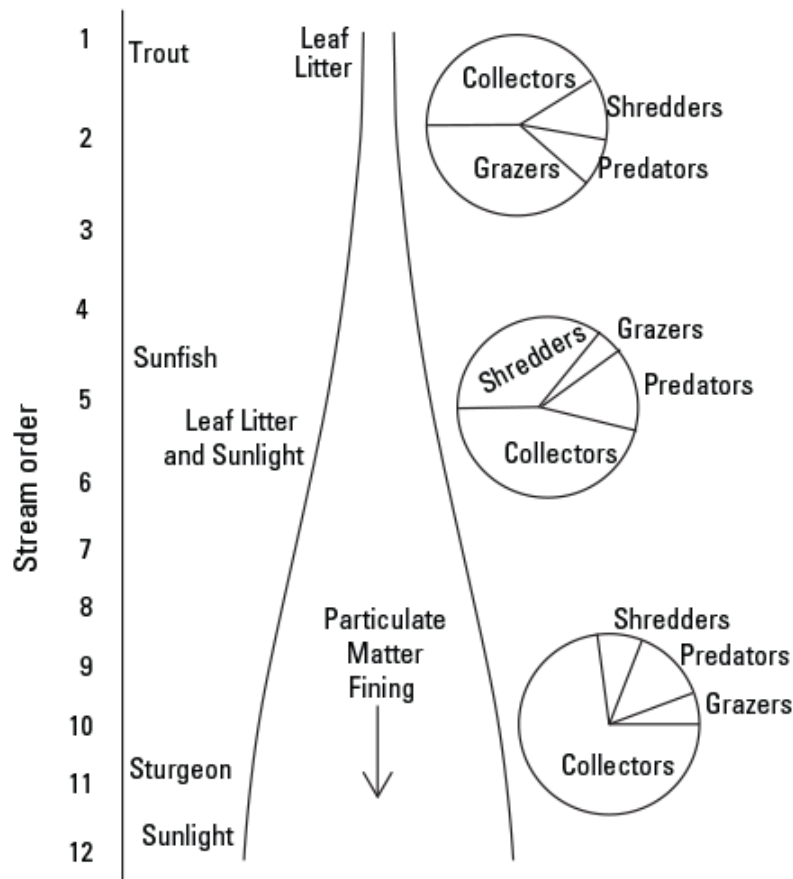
Stream order

1 Trout
Leaf Litter

Collectors
Shredders
Grazers
Predators

2

3

4

Sunfish

5

Leaf Litter and Sunlight

Shredders
Grazers
Predators
Collectors

6

7

8

Particulate Matter Fining

9

Shredders
Predators
Grazers
Collectors

10

11 Sturgeon

12 Sunlight